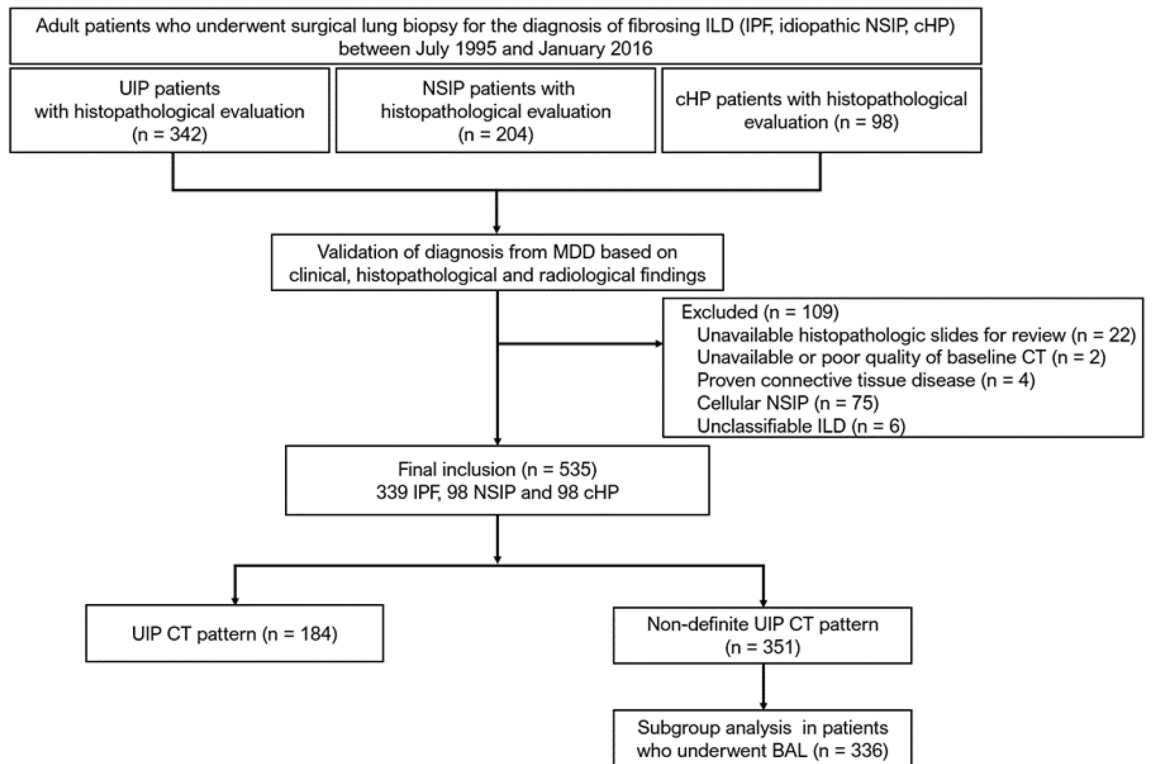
Adult patients who underwent surgical lung biopsy for the diagnosis of fibrosing ILD (IPF, idiopathic NSIP, cHP) between July 1995 and January 2016

UIP patients with histopathological evaluation (n = 342)

NSIP patients with histopathological evaluation (n = 204)

cHP patients with histopathological evaluation (n = 98)

Validation of diagnosis from MDD based on clinical, histopathological and radiological findings

Excluded (n = 109)
Unavailable histopathologic slides for review (n = 22)
Unavailable or poor quality of baseline CT (n = 2)
Proven connective tissue disease (n = 4)
Cellular NSIP (n = 75)
Unclassifiable ILD (n = 6)

Final inclusion (n = 535)
339 IPF, 98 NSIP and 98 cHP

UIP CT pattern (n = 184)

Non-definite UIP CT pattern (n = 351)

Subgroup analysis in patients who underwent BAL (n = 336)